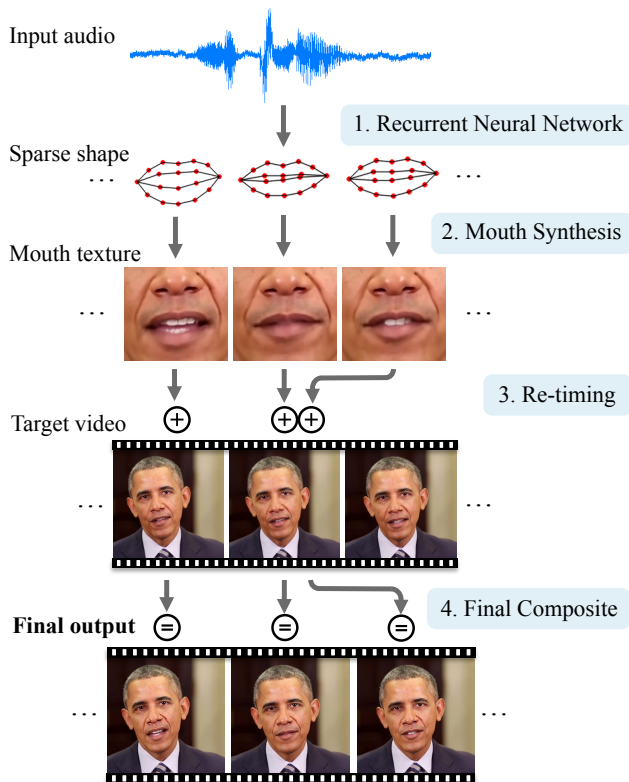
Input audio

1. Recurrent Neural Network

Sparse shape

...

...

2. Mouth Synthesis

Mouth texture

...

...

3. Re-timing

Target video

+

+ +

...

...

4. Final Composite

**Final output**

=

=

=

...

...